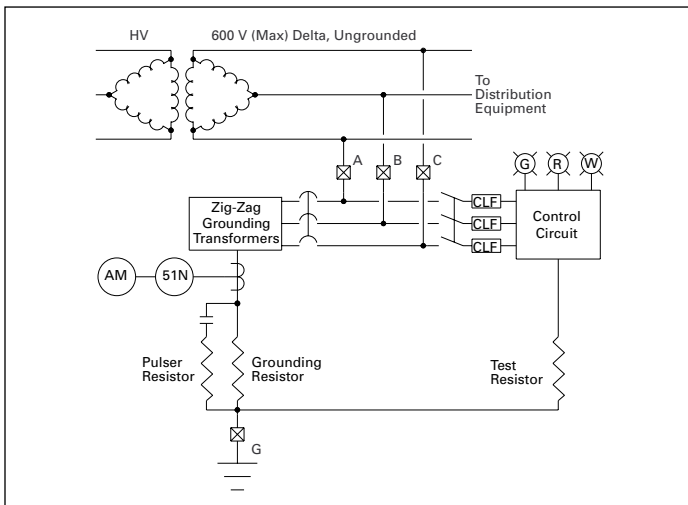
HV

600 V (Max) Delta, Ungrounded

To Distribution Equipment

A

B

C

G

R

W

Zig-Zag Grounding Transformers

CLF

CLF

CLF

Control Circuit

AM

51N

Pulser Resistor

Grounding Resistor

Test Resistor

G